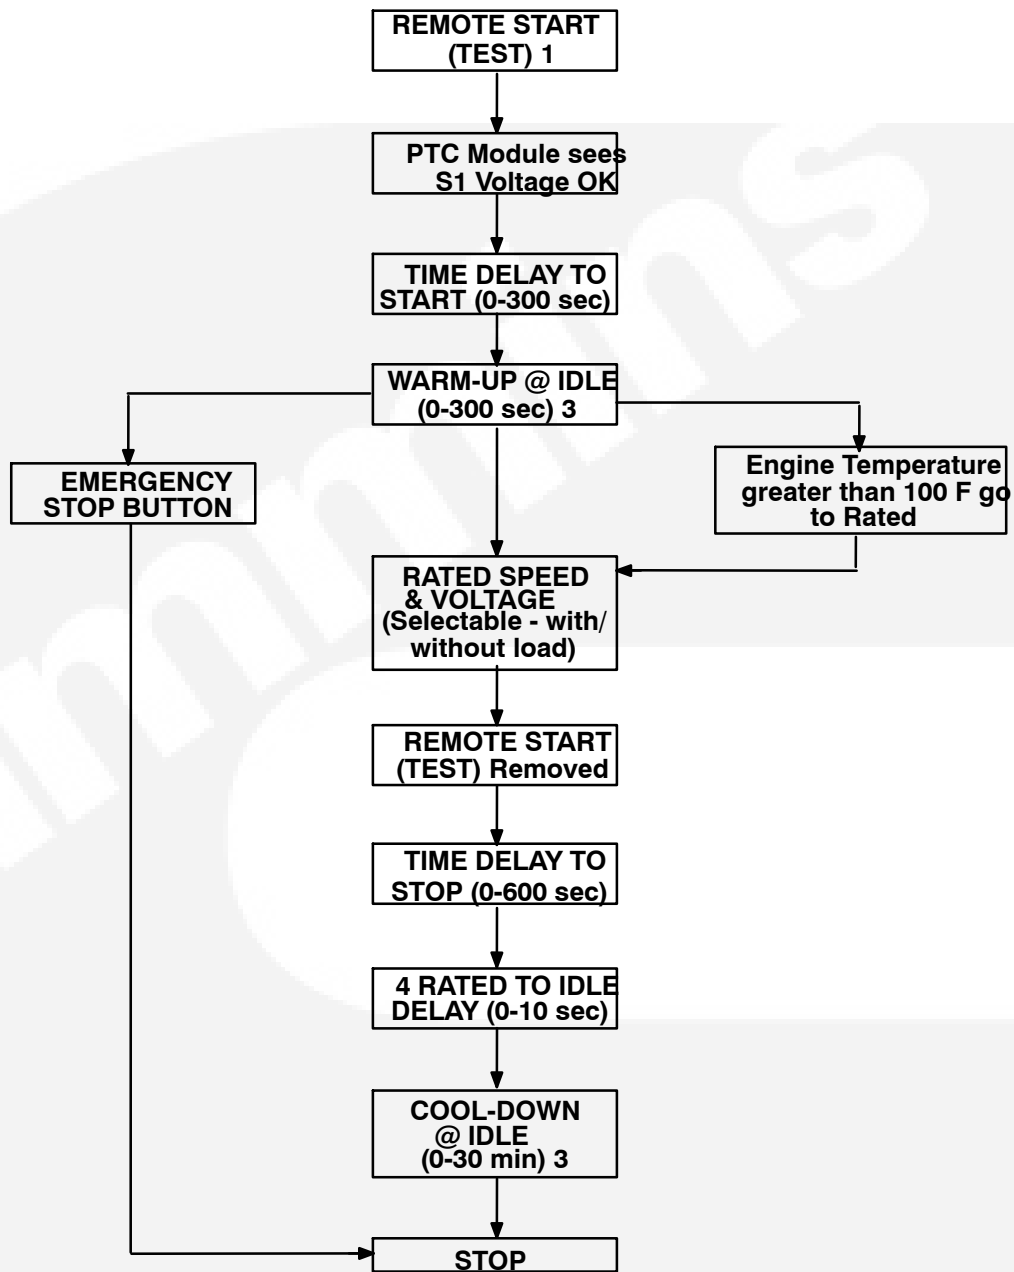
REMOTE START (TEST) 1

PTC Module sees S1 Voltage OK

TIME DELAY TO START (0-300 sec)

WARM-UP @ IDLE (0-300 sec) 3

EMERGENCY STOP BUTTON

Engine Temperature greater than 100 F go to Rated

RATED SPEED & VOLTAGE (Selectable - with/ without load)

REMOTE START (TEST) Removed

TIME DELAY TO STOP (0-600 sec)

4 RATED TO IDLE DELAY (0-10 sec)

COOL-DOWN @ IDLE (0-30 min) 3

STOP